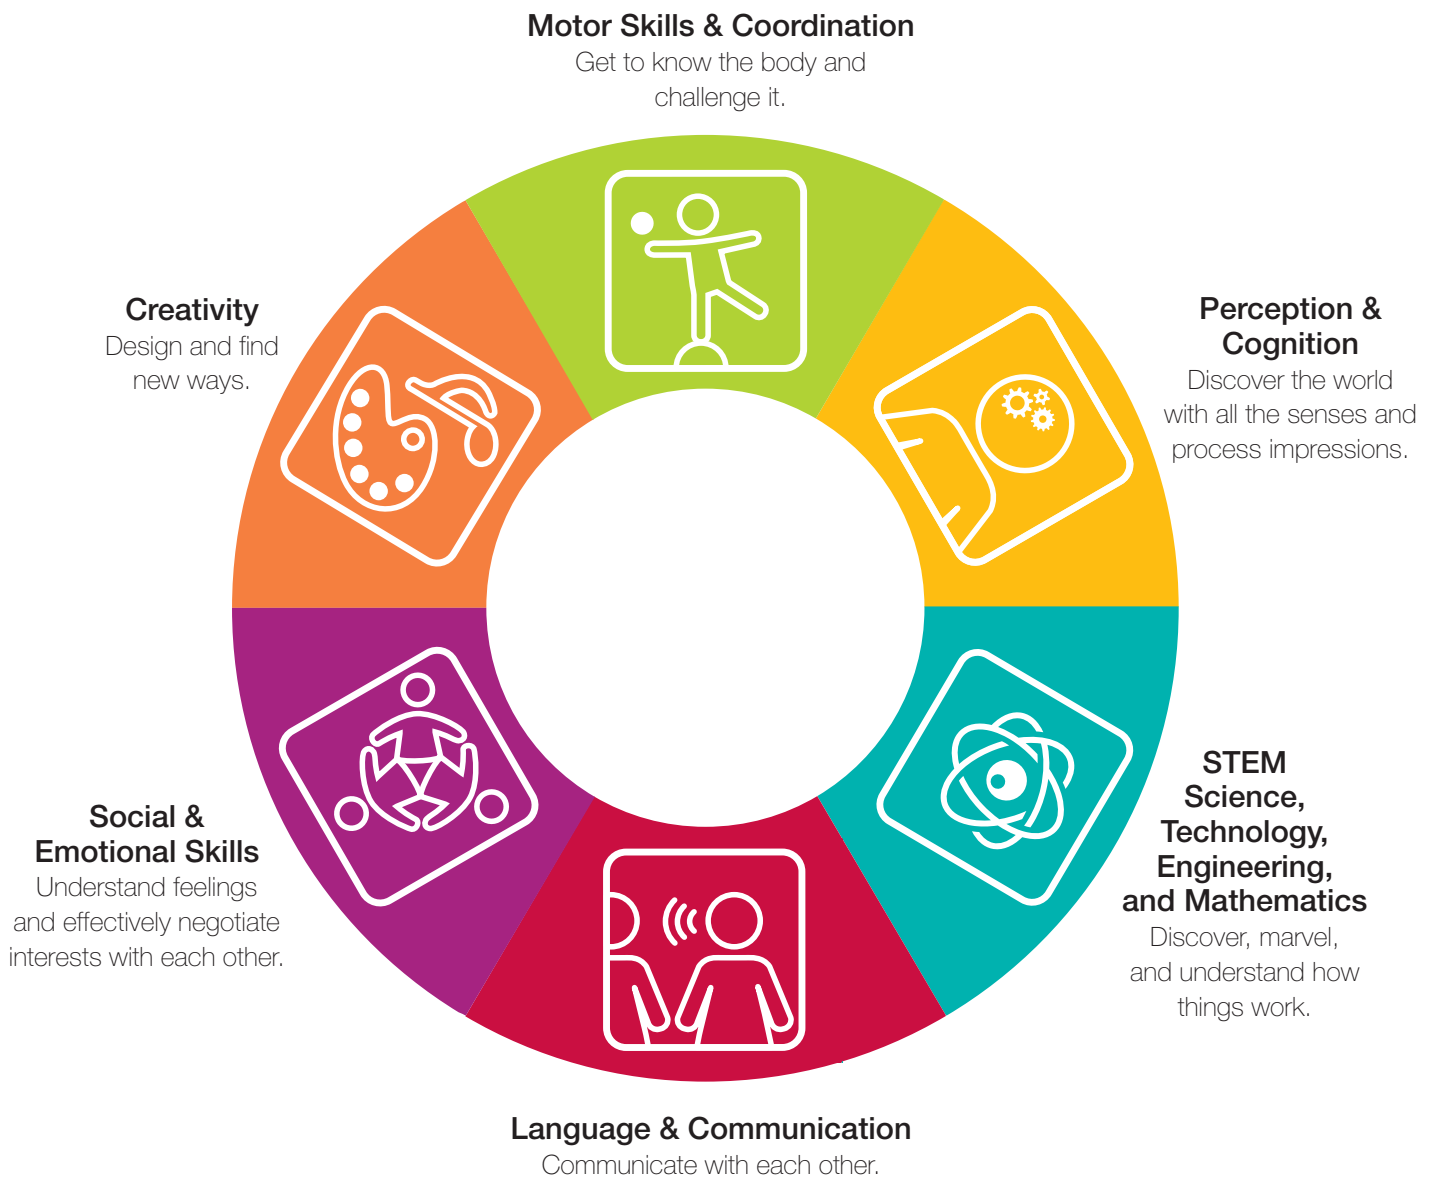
Motor Skills & Coordination
Get to know the body and challenge it.

Perception & Cognition
Discover the world with all the senses and process impressions.

STEM
Science, Technology, Engineering, and Mathematics
Discover, marvel, and understand how things work.

Language & Communication
Communicate with each other.

Social & Emotional Skills
Understand feelings and effectively negotiate interests with each other.

Creativity
Design and find new ways.